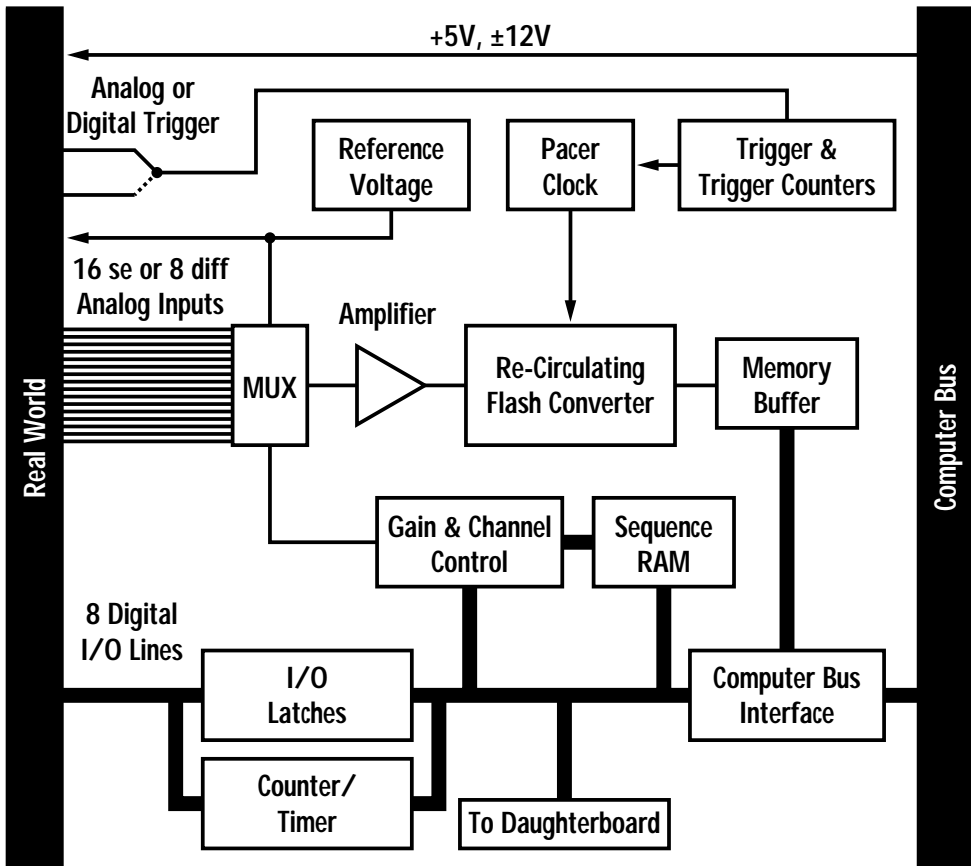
+5V, ±12V

Analog or Digital Trigger

Reference Voltage

Pacer Clock

Trigger & Trigger Counters

16 se or 8 diff Analog Inputs

Amplifier

Real World

MUX

Re-Circulating Flash Converter

Memory Buffer

Computer Bus

Gain & Channel Control

Sequence RAM

8 Digital I/O Lines

I/O Latches

Computer Bus Interface

Counter/ Timer

To Daughterboard